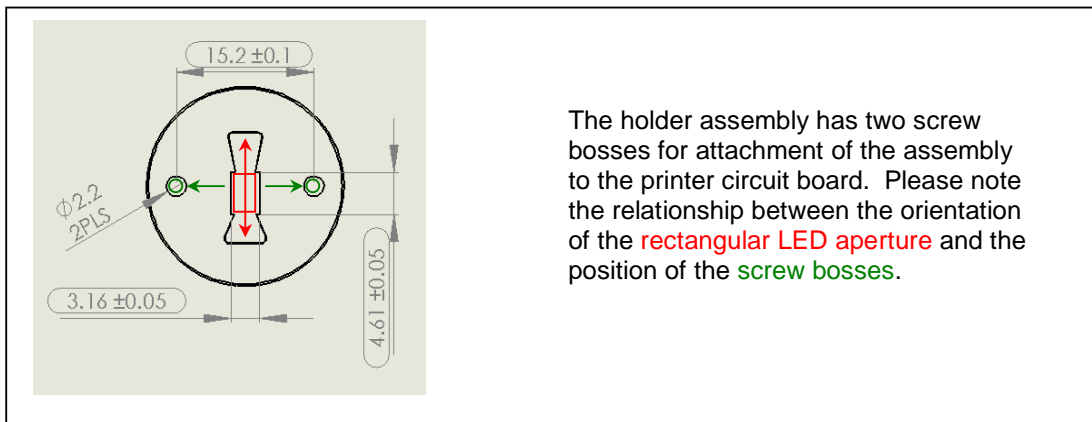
15.2 ±0.1

$\phi$2.2
2PLS

3.16 ±0.05

4.61 ±0.05

The holder assembly has two screw bosses for attachment of the assembly to the printer circuit board. Please note the relationship between the orientation of the rectangular LED aperture and the position of the screw bosses.